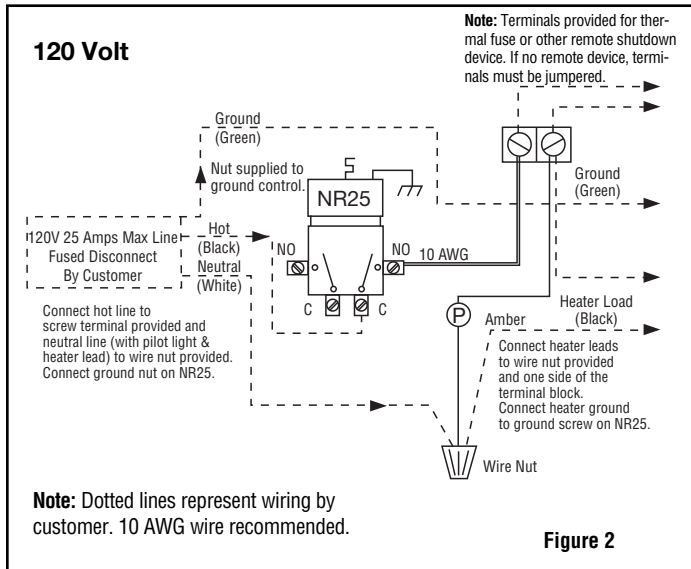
**120 Volt**

**Note:** Terminals provided for thermal fuse or other remote shutdown device. If no remote device, terminals must be jumpered.

Ground (Green)

Nut supplied to ground control.

NR25

Ground (Green)

120V 25 Amps Max Line Fused Disconnect By Customer

Hot (Black)

Neutral (White)

NO

NO

10 AWG

C

C

P

Heater Load (Black)

Amber

Connect hot line to screw terminal provided and neutral line (with pilot light & heater lead) to wire nut provided. Connect ground nut on NR25.

Connect heater leads to wire nut provided and one side of the terminal block. Connect heater ground to ground screw on NR25.

Wire Nut

**Note:** Dotted lines represent wiring by customer. 10 AWG wire recommended.

**Figure 2**